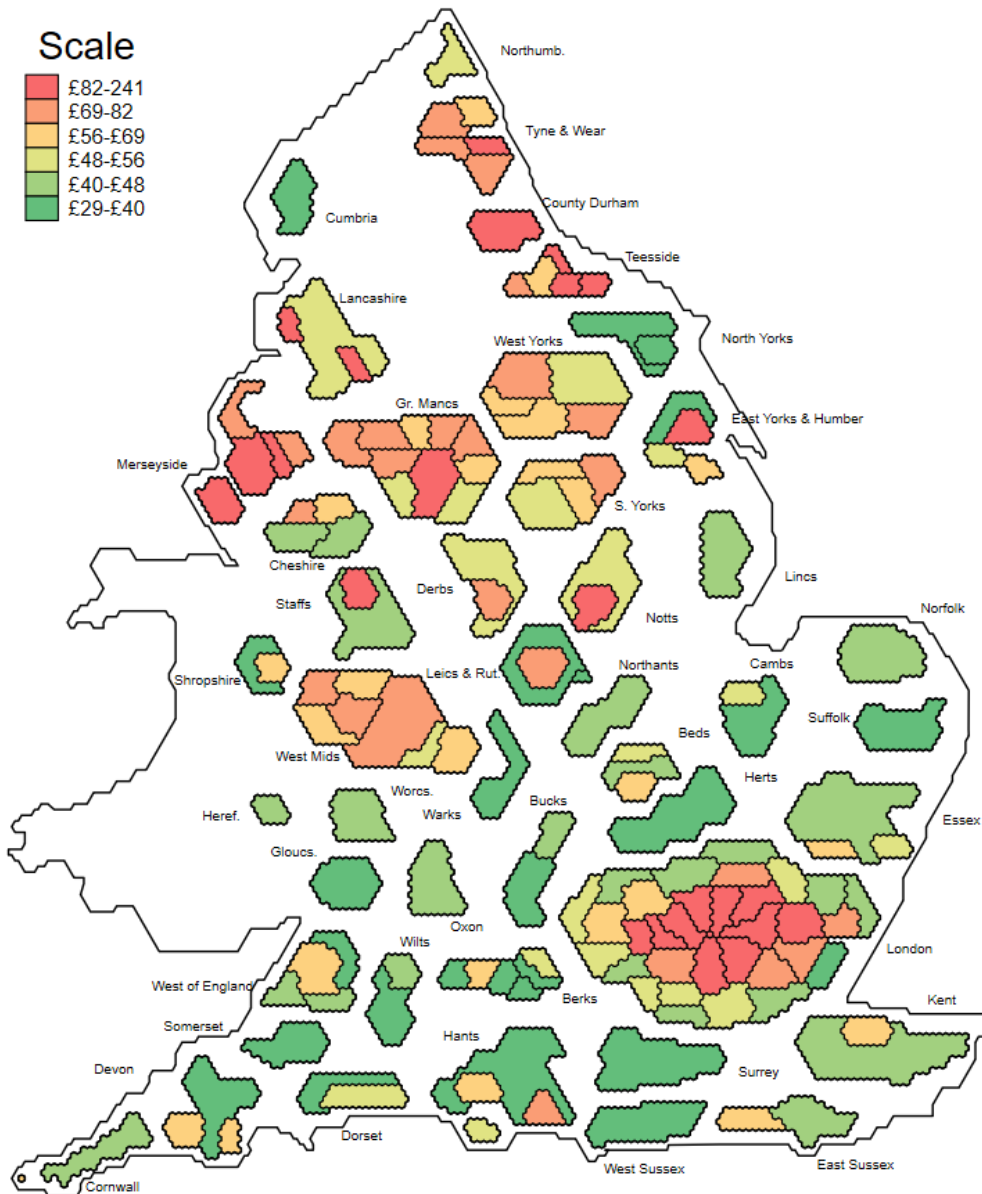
Scale
£82-241
£69-82
£56-£69
£48-£56
£40-£48
£29-£40

Northumb.
Tyne & Wear
County Durham
Cumbria
Teesside
Lancashire
North Yorks
West Yorks
East Yorks & Humber
Gr. Mancs
Merseyside
S. Yorks
Cheshire
Lincs
Staffs
Derbs
Notts
Norfolk
Leics & Rut.
Northants
Cambs
Shropshire
Suffolk
West Mids
Beds
Herts
Worcs.
Heref.
Warks
Bucks
Essex
Gloucs.
Oxon
Wilts
London
West of England
Berks
Kent
Somerset
Hants
Devon
Surrey
Dorset
West Sussex
East Sussex
Cornwall